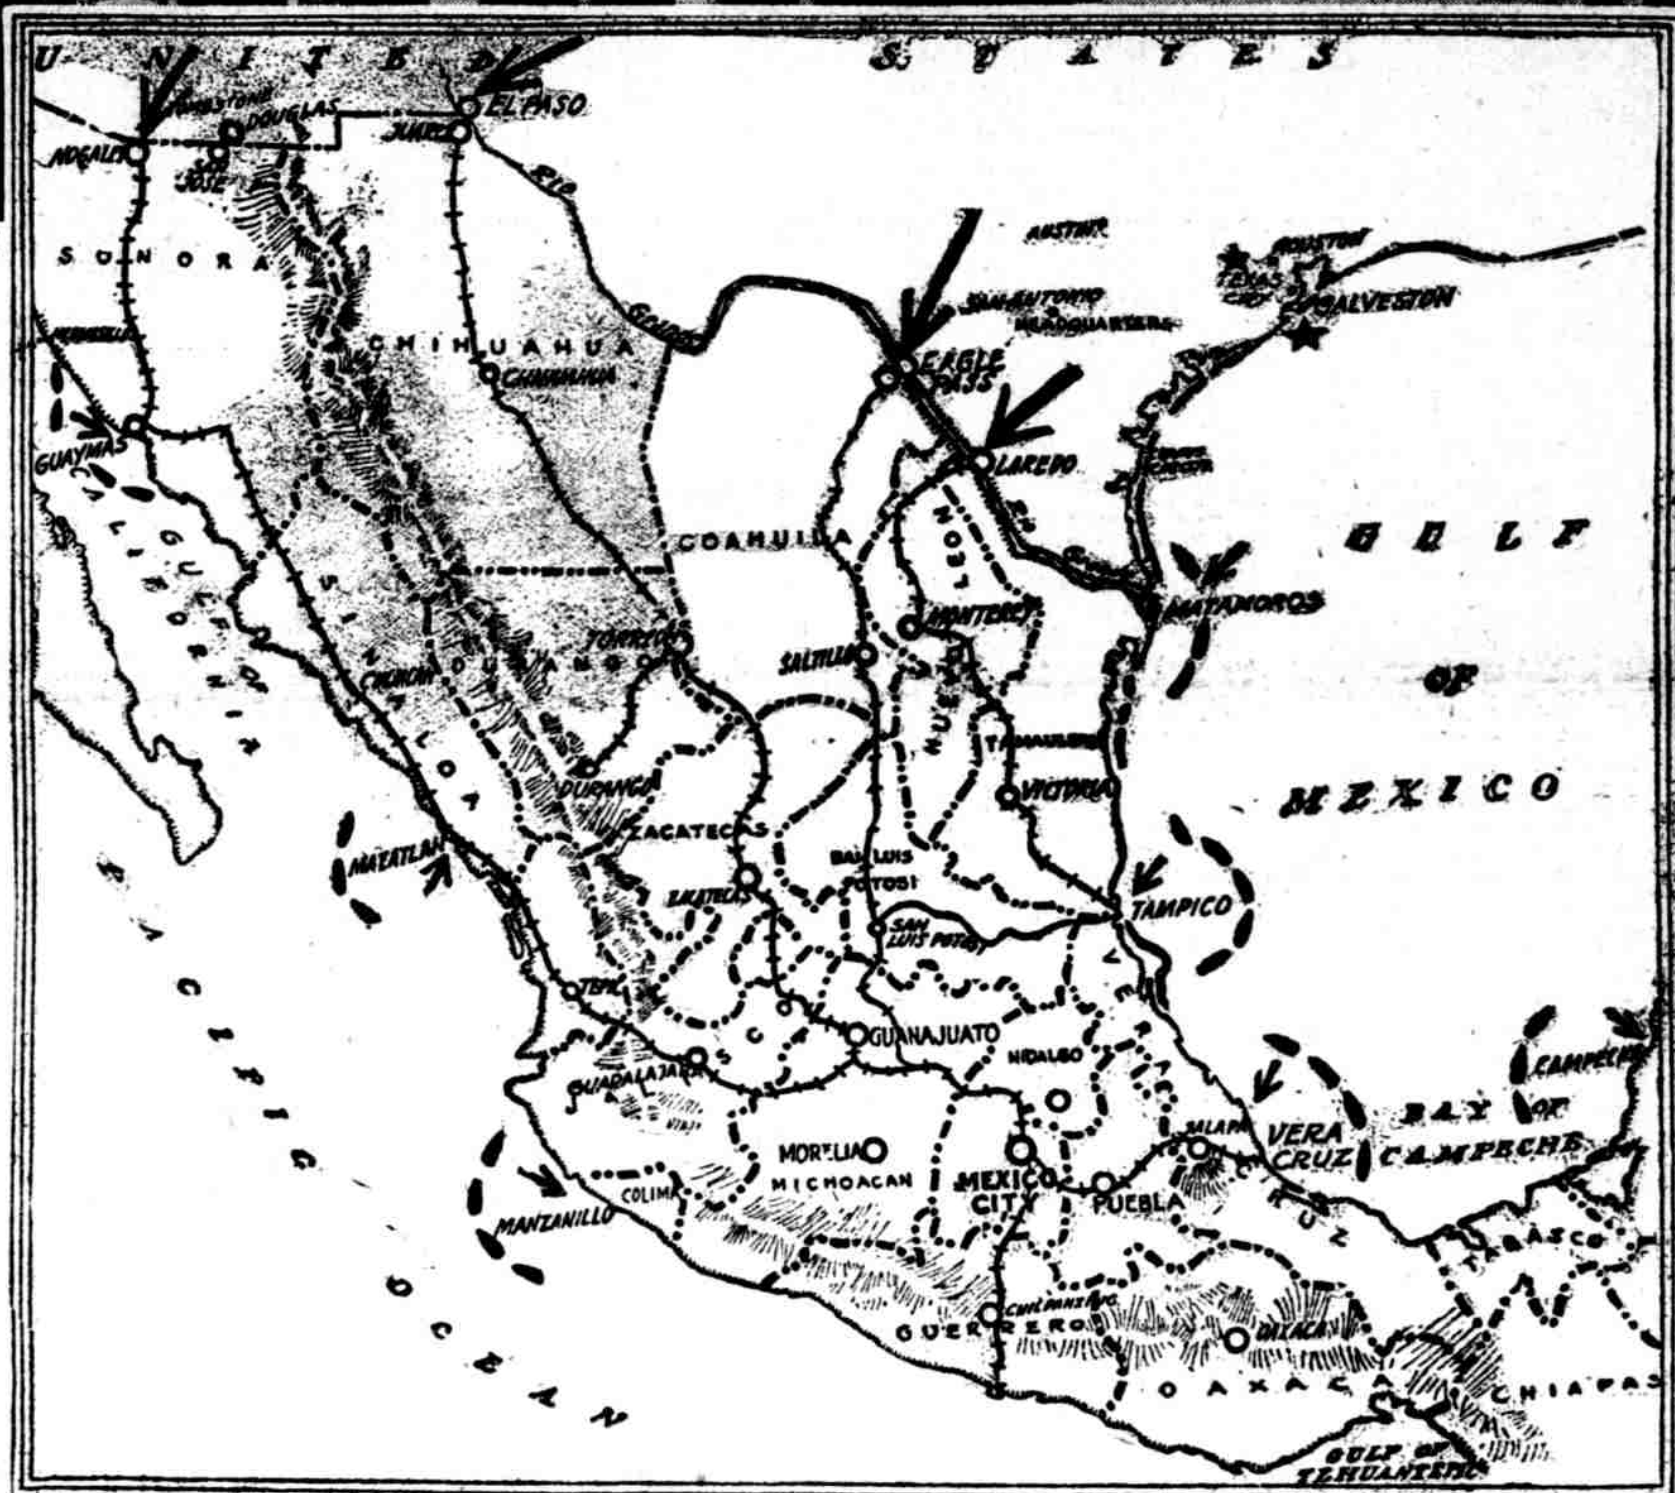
UNITED STATES
EL PASO
JOHNSTONE
DOUGLAS
JUAREZ
NOGALES
SAN JOSE
RIO
AUSTIN
HOUSTON
TEXAS CITY
GALVESTON
SONORA
SAN ANTONIO HEADQUARTERS
HERMOSILLO
CHIHUAHUA
CHIHUAHUA
GRANDE
EAGLE PASS
GUAYMAS
LAREDO
BROWNSVILLE
GULF OF CALIFORNIA
NUEVO LEON
GULF
COAHUILA
MATAMOROS
TORREON
SALTILLO
MONTEREY
CHIHUAHUA
DURANGO
SINALOA
OF
TAMAULIPAS
DURANGO
VICTORIA
MEXICO
ZACATECAS
MAZATLAN
SAN LUIS POTOSI
ZACATECAS
TAMPICO
SAN LUIS POTOSI
VERACRUZ
TEPIC
GUANAJUATO
JALISCO
HIDALGO
CAMPECHE
GUADALAJARA
BAY OF CAMPECHE
MORELIA
VERA CRUZ
JALAPA
MICHOACAN
MEXICO CITY
PUEBLA
COLIMA
TABASCO
MANZANILLO
CHILPANCINGO
GUERRERO
OAXACA
OAXACA
CHIAPAS
PACIFIC OCEAN
GULF OF TEHUANTEPEC